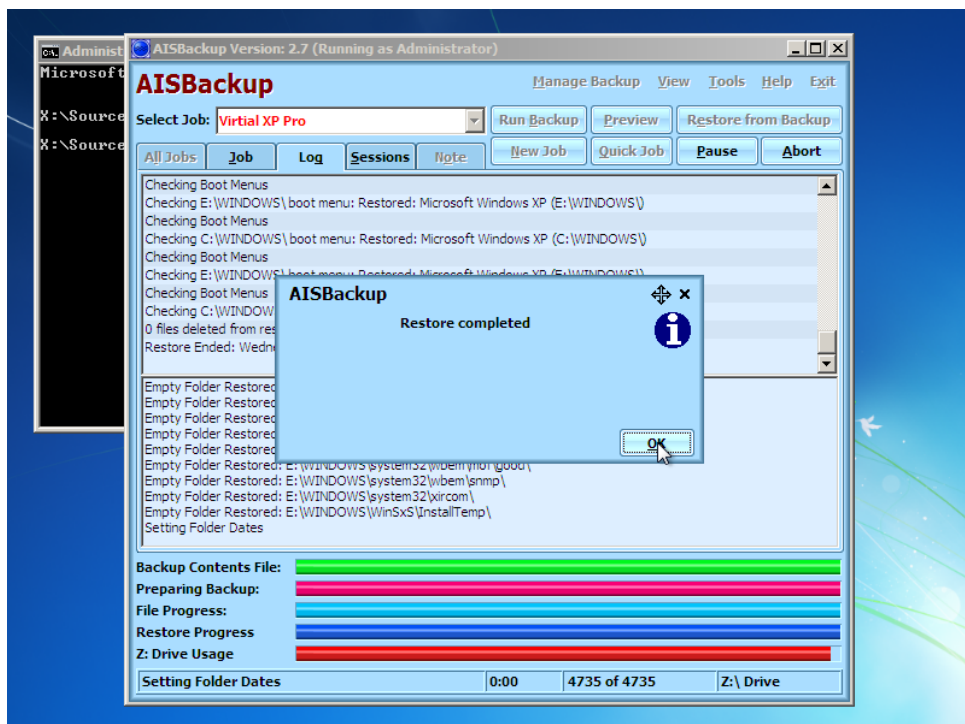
Administ
Microsoft
X:\Source
X:\Source

AISBackup Version: 2.7 (Running as Administrator)

AISBackup

Manage Backup View Tools Help Exit

Select Job: Virtial XP Pro

Run Backup Preview Restore from Backup

All Jobs Job Log Sessions Note

New Job Quick Job Pause Abort

Checking Boot Menus
Checking E:\WINDOWS\ boot menu: Restored: Microsoft Windows XP (E:\WINDOWS\)
Checking Boot Menus
Checking C:\WINDOWS\ boot menu: Restored: Microsoft Windows XP (C:\WINDOWS\)
Checking Boot Menus
Checking E:\WINDOWS\ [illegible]
Checking Boot Menus
Checking C:\WINDOW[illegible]
0 files deleted from res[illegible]
Restore Ended: Wedne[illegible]

Empty Folder Restored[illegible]
Empty Folder Restored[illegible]
Empty Folder Restored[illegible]
Empty Folder Restored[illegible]
Empty Folder Restored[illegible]
Empty Folder Restored: E:\WINDOWS\system32\wbem\mof\good\
Empty Folder Restored: E:\WINDOWS\system32\wbem\snmp\
Empty Folder Restored: E:\WINDOWS\system32\xircom\
Empty Folder Restored: E:\WINDOWS\WinSxS\InstallTemp\
Setting Folder Dates

AISBackup
Restore completed
OK

Backup Contents File:
Preparing Backup:
File Progress:
Restore Progress
Z: Drive Usage

Setting Folder Dates | 0:00 | 4735 of 4735 | Z:\ Drive